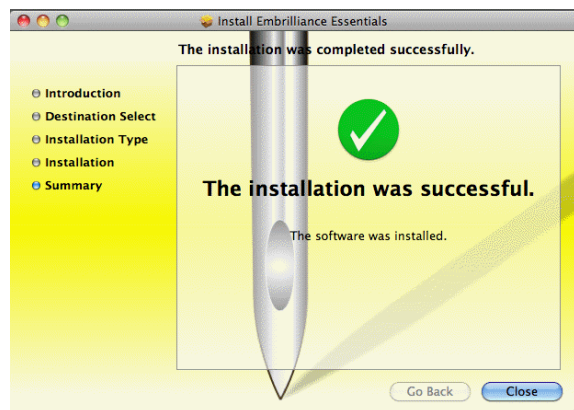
Install Embrilliance Essentials

The installation was completed successfully.

Introduction
Destination Select
Installation Type
Installation
Summary

The installation was successful.

The software was installed.

Go Back
Close